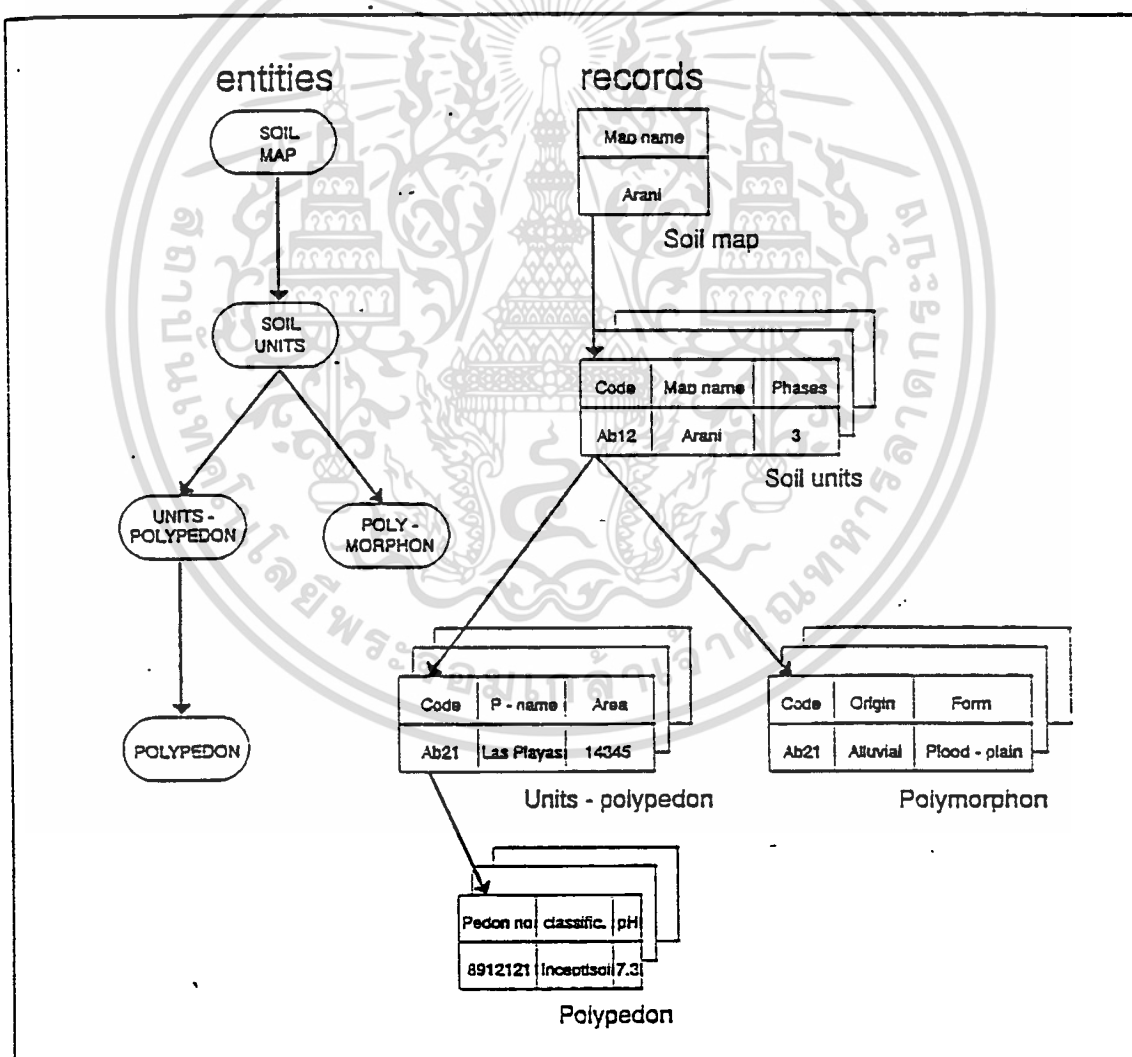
entities

SOIL MAP

SOIL UNITS

UNITS - POLYPEDON

POLY - MORPHON

POLYPEDON

records

| Map name |
|---|
| Arani |

Soil map

| Code | Map name | Phases |
|---|---|---|
| Ab12 | Arani | 3 |

Soil units

| Code | P - name | Area |
|---|---|---|
| Ab21 | Las Playas | 14345 |

Units - polypedon

| Code | Origin | Form |
|---|---|---|
| Ab21 | Alluvial | Plood - plain |

Polymorphon

| Pedon no | classific. | pH |
|---|---|---|
| 8912121 | Inceptisol | 7.3 |

Polypedon